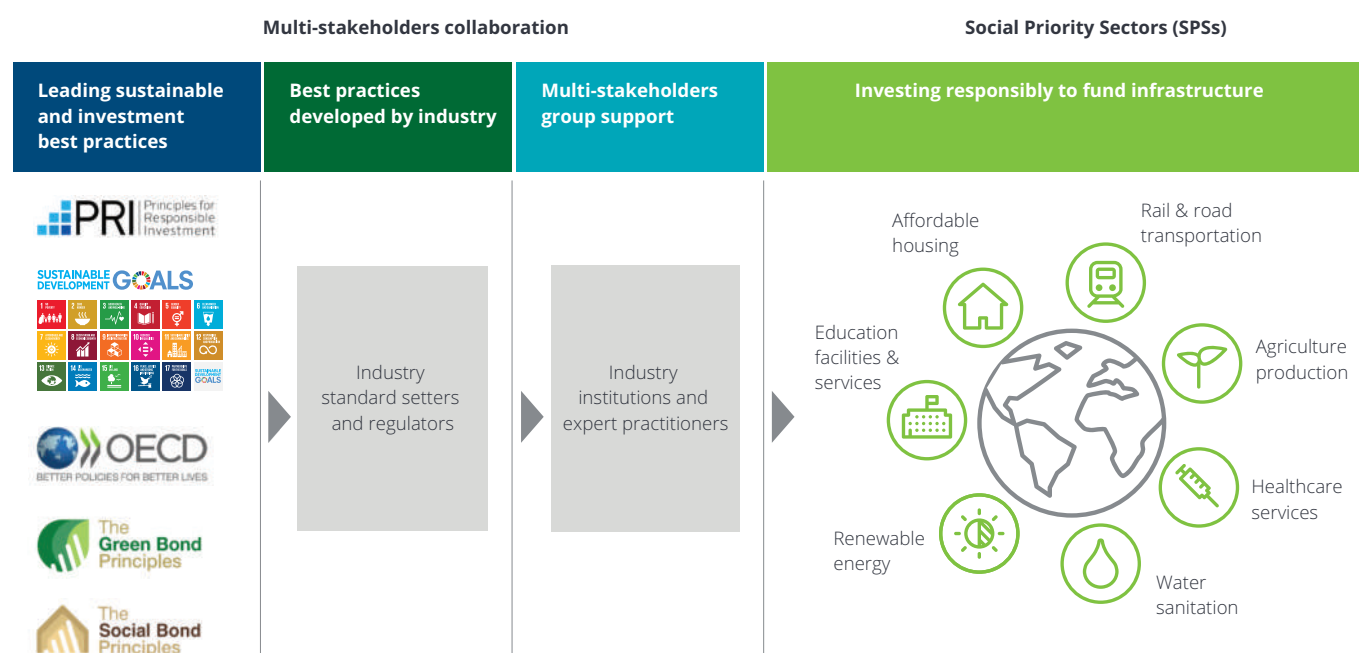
Multi-stakeholders collaboration

Social Priority Sectors (SPSs)

Leading sustainable and investment best practices

Best practices developed by industry

Multi-stakeholders group support

Investing responsibly to fund infrastructure

PRI Principles for Responsible Investment

SUSTAINABLE DEVELOPMENT GOALS

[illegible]

OECD
BETTER POLICIES FOR BETTER LIVES

The Green Bond Principles

The Social Bond Principles

Industry standard setters and regulators

Industry institutions and expert practitioners

Affordable housing

Rail & road transportation

Education facilities & services

Agriculture production

Healthcare services

Renewable energy

Water sanitation